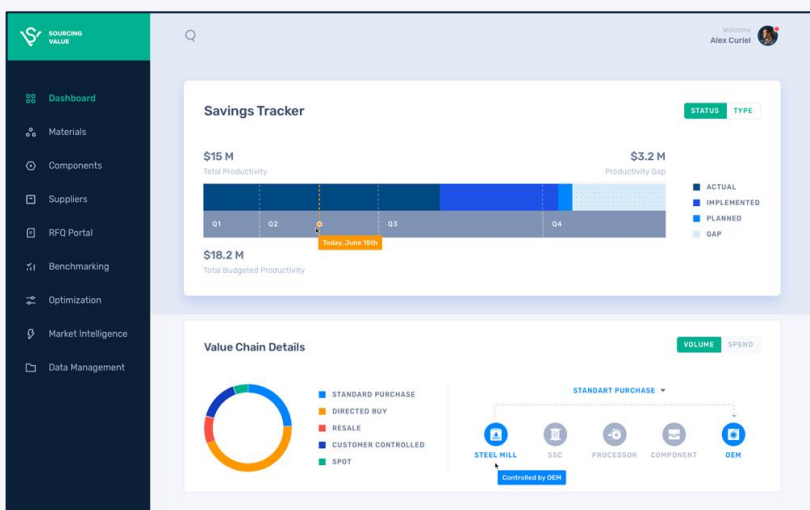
SOURCING VALUE

Dashboard
Materials
Components
Suppliers
RFQ Portal
Benchmarking
Optimization
Market Intelligence
Data Management

Welcome
Alex Curiel

Savings Tracker

STATUS TYPE

$15 M
Total Productivity

$3.2 M
Productivity Gap

Q1 Q2 Q3 Q4

Today, June 18th

ACTUAL
IMPLEMENTED
PLANNED
GAP

$18.2 M
Total Budgeted Productivity

Value Chain Details

VOLUME SPEND

STANDARD PURCHASE
DIRECTED BUY
RESALE
CUSTOMER CONTROLLED
SPOT

STANDART PURCHASE

STEEL MILL
SSC
PROCESSOR
COMPONENT
OEM

Controlled by OEM